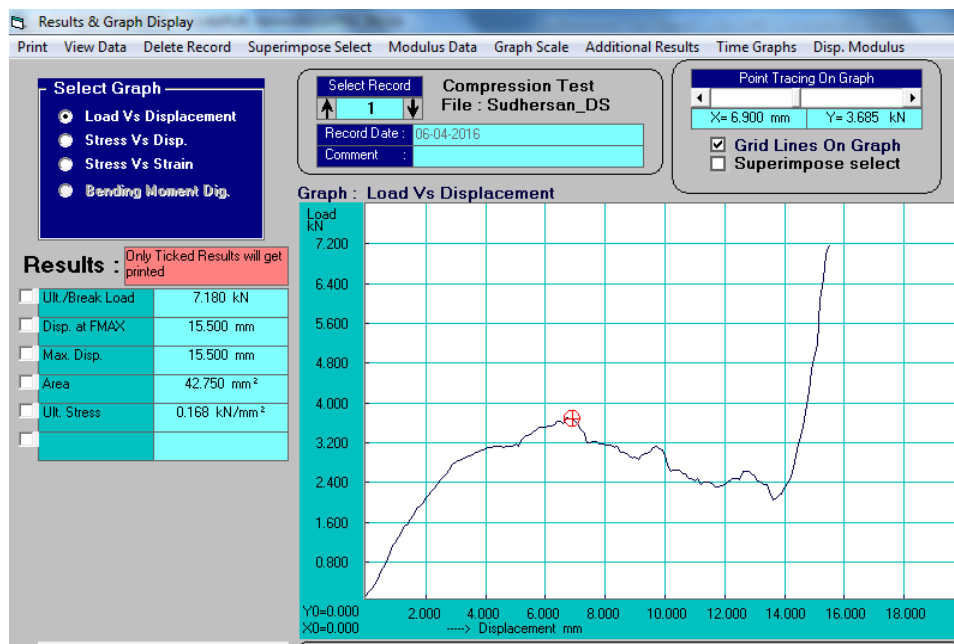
Results & Graph Display

Print View Data Delete Record Superimpose Select Modulus Data Graph Scale Additional Results Time Graphs Disp. Modulus

Select Graph
Load Vs Displacement
Stress Vs Disp.
Stress Vs Strain
Bending Moment Dig.

Select Record
1
Compression Test
File : Sudhersan_DS
Record Date : 06-04-2016
Comment :

Point Tracing On Graph
X= 6.900 mm
Y= 3.685 kN
Grid Lines On Graph
Superimpose select

Results :
Only Ticked Results will get printed

| | |
|---|---|
| Ult./Break Load | 7.180 kN |
| Disp. at FMAX | 15.500 mm |
| Max. Disp. | 15.500 mm |
| Area | 42.750 mm² |
| Ult. Stress | 0.168 kN/mm² |
| | |

Graph : Load Vs Displacement

Load kN
7.200
6.400
5.600
4.800
4.000
3.200
2.400
1.600
0.800
Y0=0.000
X0=0.000
2.000 4.000 6.000 8.000 10.000 12.000 14.000 16.000 18.000
----> Displacement mm